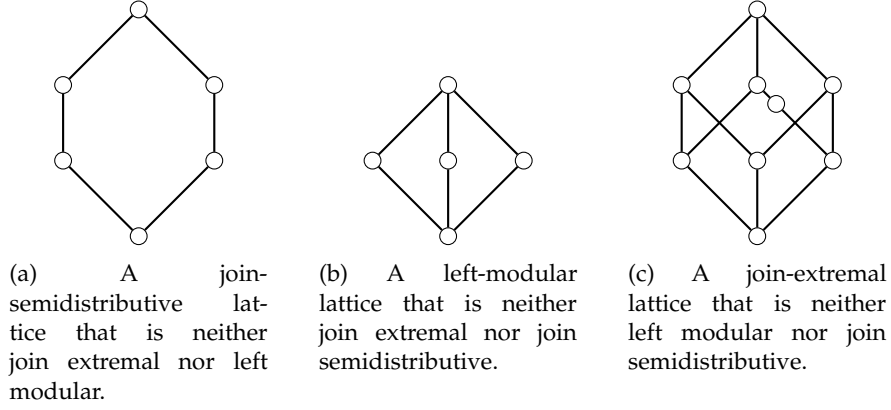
(a) A join-semidistributive lattice that is neither join extremal nor left modular.

(b) A left-modular lattice that is neither join extremal nor join semidistributive.

(c) A join-extremal lattice that is neither left modular nor join semidistributive.